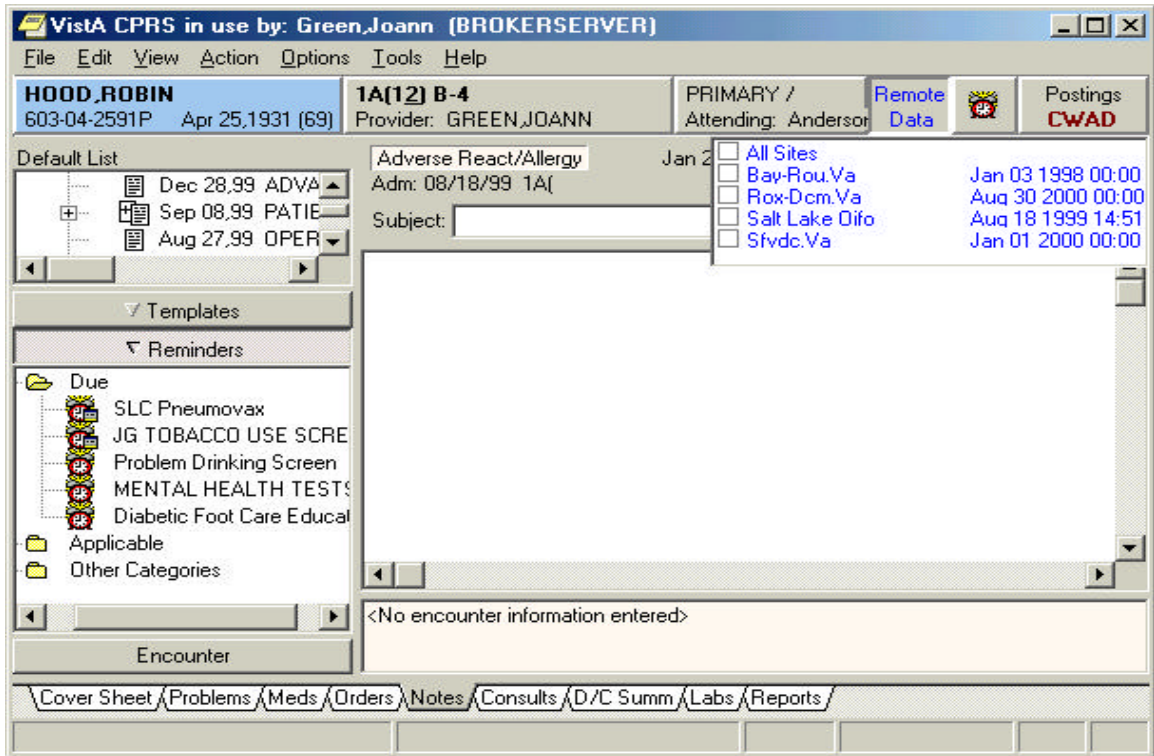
VistA CPRS in use by: Green,Joann (BROKERSERVER)

File Edit View Action Options Tools Help

HOOD,ROBIN
603-04-2591P Apr 25,1931 (69)

1A(12) B-4
Provider: GREEN,JOANN

PRIMARY /
Attending: Anderson

Remote Data

Postings
CWAD

Default List

Dec 28,99 ADVA
Sep 08,99 PATIE
Aug 27,99 OPER

Templates

Reminders

Due
SLC Pneumovax
JG TOBACCO USE SCRE
Problem Drinking Screen
MENTAL HEALTH TESTS
Diabetic Foot Care Educat
Applicable
Other Categories

Encounter

Adverse React/Allergy
Jan 2
Adm: 08/18/99 1A(

Subject:

All Sites
Bay-Rou.Va Jan 03 1998 00:00
Rox-Dcm.Va Aug 30 2000 00:00
Salt Lake Oifo Aug 18 1999 14:51
Sfvdc.Va Jan 01 2000 00:00

<No encounter information entered>

Cover Sheet Problems Meds Orders Notes Consults D/C Summ Labs Reports